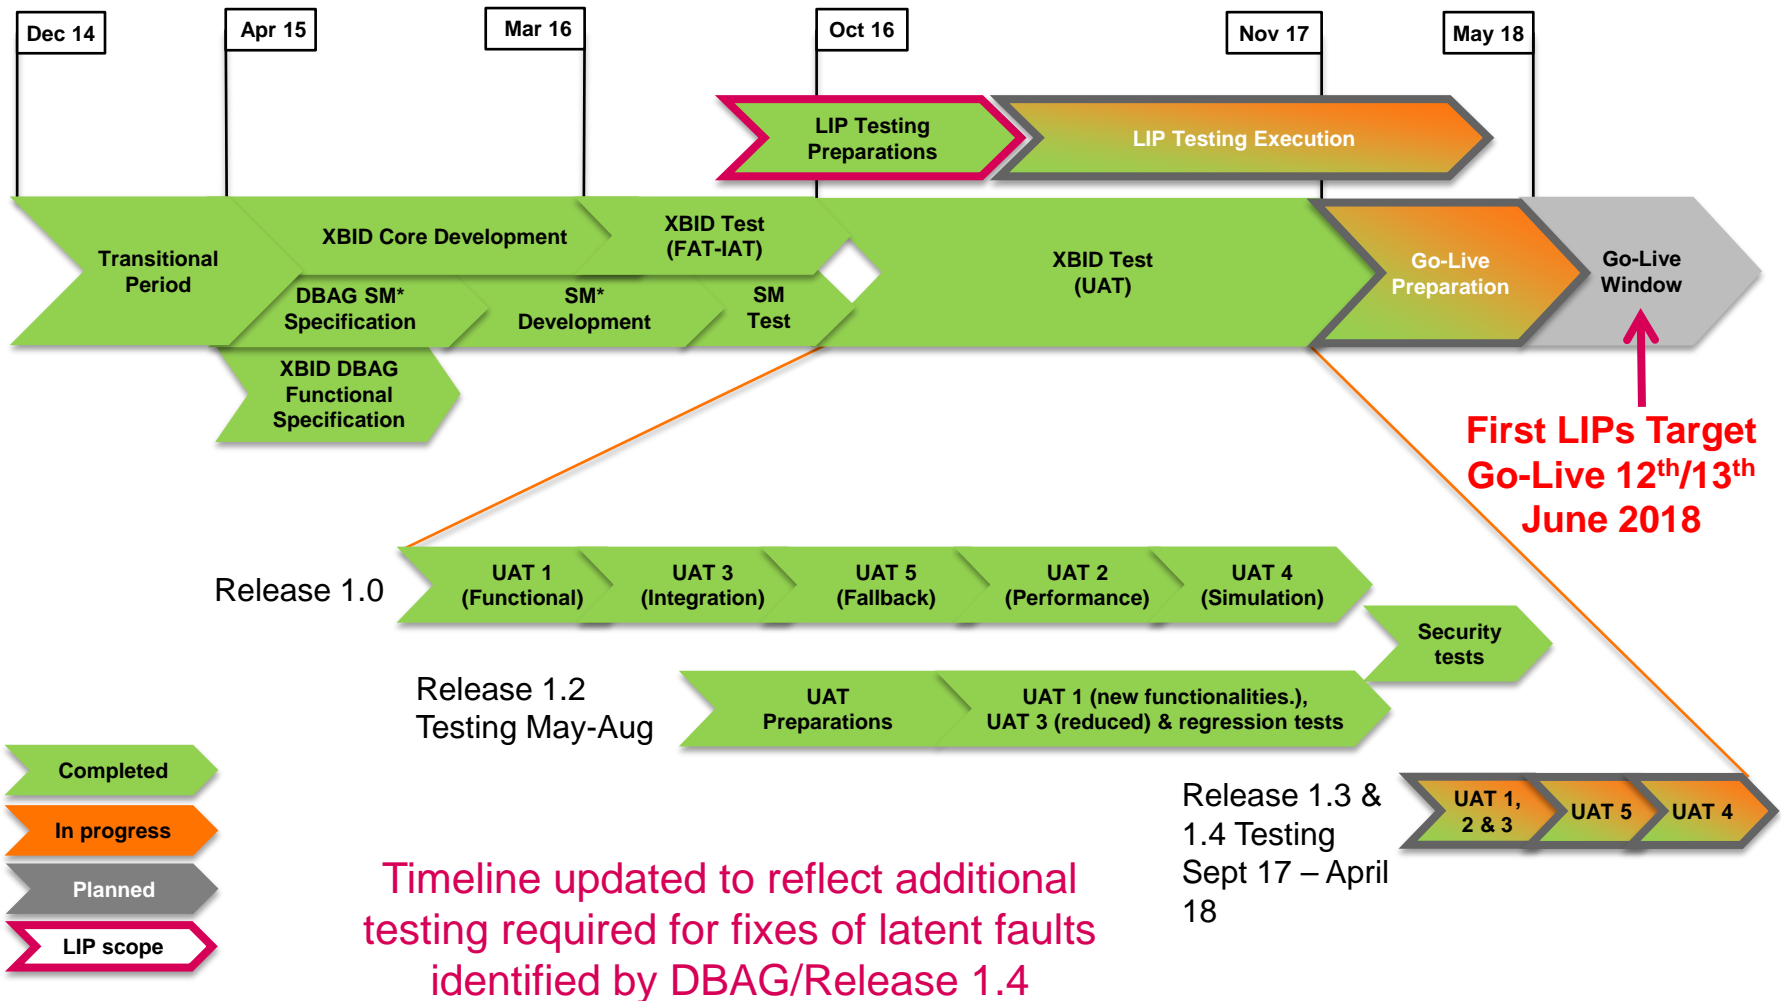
Dec 14

Apr 15

Mar 16

Oct 16

Nov 17

May 18

LIP Testing Preparations

LIP Testing Execution

Transitional Period

XBID Core Development

XBID Test (FAT-IAT)

XBID Test (UAT)

Go-Live Preparation

Go-Live Window

DBAG SM* Specification

SM* Development

SM Test

XBID DBAG Functional Specification

First LIPs Target Go-Live $12^{th}/13^{th}$ June 2018

Release 1.0

UAT 1 (Functional)

UAT 3 (Integration)

UAT 5 (Fallback)

UAT 2 (Performance)

UAT 4 (Simulation)

Security tests

Release 1.2 Testing May-Aug

UAT Preparations

UAT 1 (new functionalities.), UAT 3 (reduced) & regression tests

Completed

In progress

Planned

LIP scope

Release 1.3 & 1.4 Testing Sept 17 – April 18

UAT 1, 2 & 3

UAT 5

UAT 4

Timeline updated to reflect additional testing required for fixes of latent faults identified by DBAG/Release 1.4